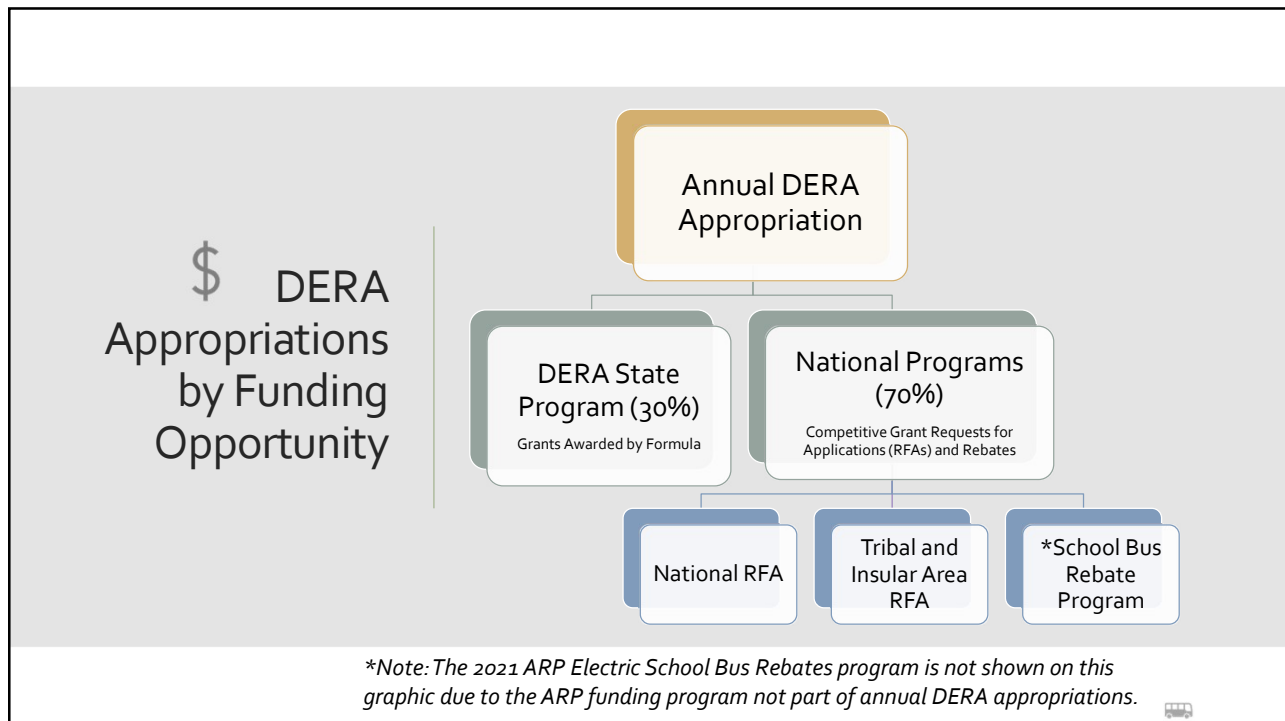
$ DERA Appropriations by Funding Opportunity

Annual DERA Appropriation

DERA State Program (30%)

Grants Awarded by Formula

National Programs (70%)

Competitive Grant Requests for Applications (RFAs) and Rebates

National RFA

Tribal and Insular Area RFA

*School Bus Rebate Program

*Note: The 2021 ARP Electric School Bus Rebates program is not shown on this graphic due to the ARP funding program not part of annual DERA appropriations.